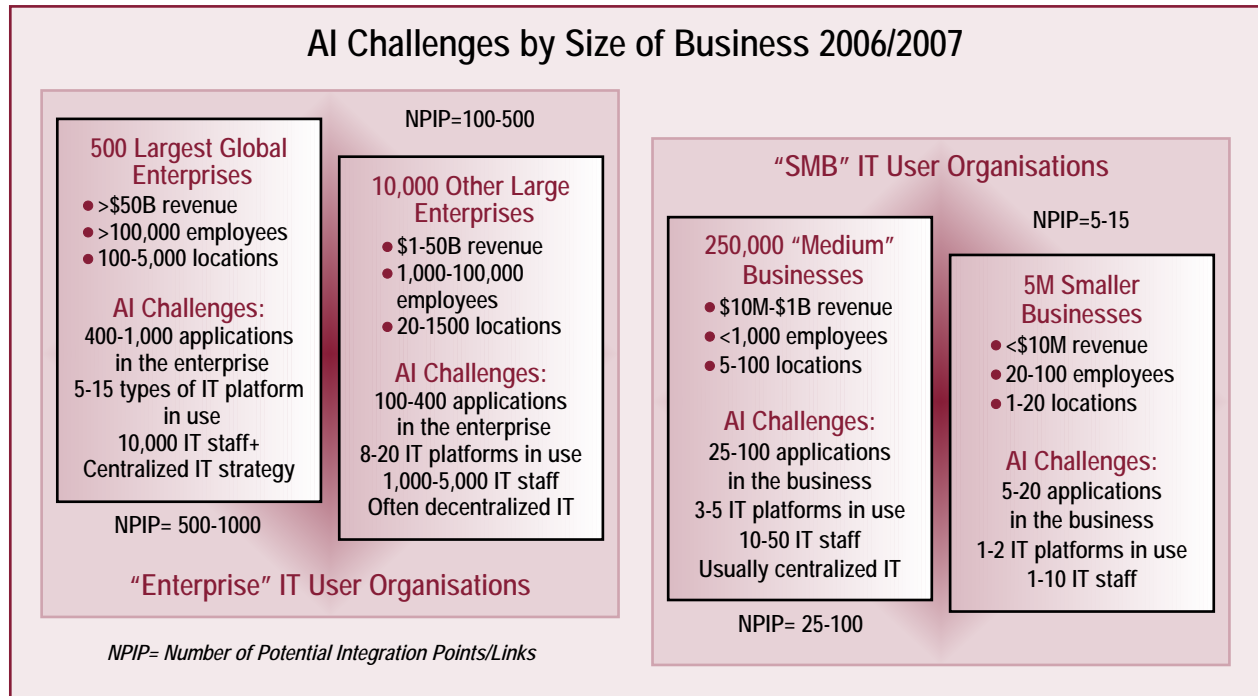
AI Challenges by Size of Business 2006/2007

500 Largest Global Enterprises
>$50B revenue
>100,000 employees
100-5,000 locations

AI Challenges:
400-1,000 applications in the enterprise
5-15 types of IT platform in use
10,000 IT staff+
Centralized IT strategy

NPIP= 500-1000

NPIP=100-500

10,000 Other Large Enterprises
$1-50B revenue
1,000-100,000 employees
20-1500 locations

AI Challenges:
100-400 applications in the enterprise
8-20 IT platforms in use
1,000-5,000 IT staff
Often decentralized IT

"Enterprise" IT User Organisations

"SMB" IT User Organisations

250,000 "Medium" Businesses
$10M-$1B revenue
<1,000 employees
5-100 locations

AI Challenges:
25-100 applications in the business
3-5 IT platforms in use
10-50 IT staff
Usually centralized IT

NPIP= 25-100

NPIP=5-15

5M Smaller Businesses
<$10M revenue
20-100 employees
1-20 locations

AI Challenges:
5-20 applications in the business
1-2 IT platforms in use
1-10 IT staff

NPIP= Number of Potential Integration Points/Links